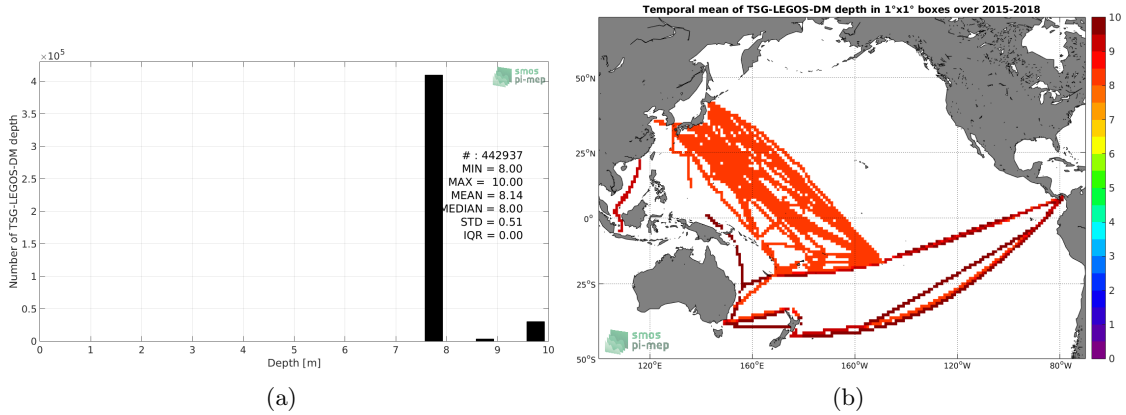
$\times10^5$
4
3.5
3
2.5
2
1.5
1
0.5
0
Number of TSG-LEGOS-DM depth
smos
pi-mep
# : 442937
MIN = 8.00
MAX = 10.00
MEAN = 8.14
MEDIAN = 8.00
STD = 0.51
IQR = 0.00
0 1 2 3 4 5 6 7 8 9 10
Depth [m]
(a)

Temporal mean of TSG-LEGOS-DM depth in 1°x1° boxes over 2015-2018
50°N
25°N
0°
25°S
50°S
120°E 160°E 160°W 120°W 80°W
smos
pi-mep
10
9
8
7
6
5
4
3
2
1
0
(b)